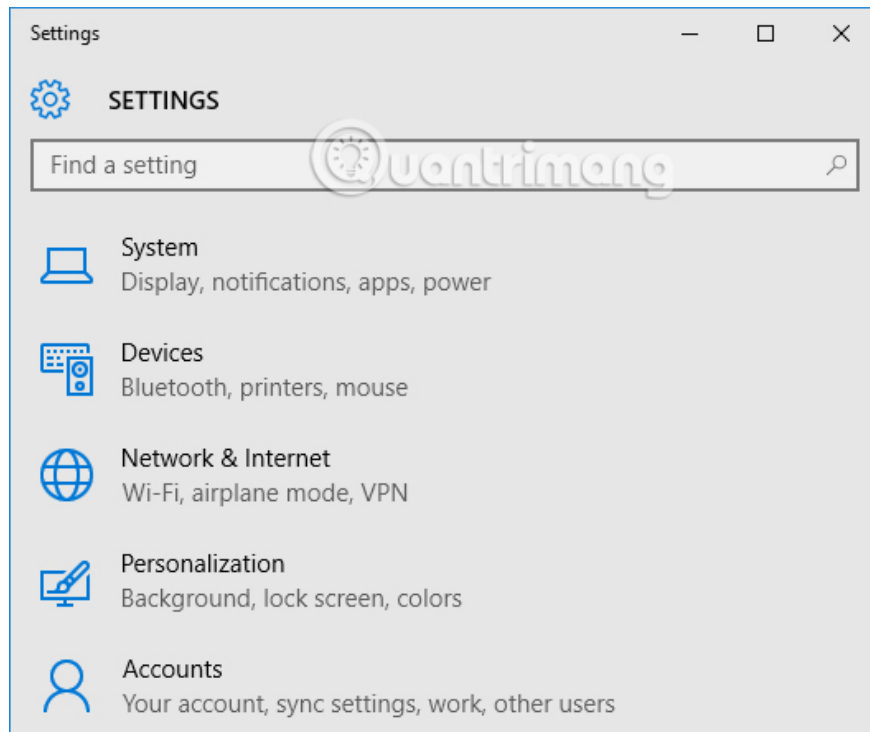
Settings

SETTINGS

Find a setting

Quantrimang

System
Display, notifications, apps, power

Devices
Bluetooth, printers, mouse

Network & Internet
Wi-Fi, airplane mode, VPN

Personalization
Background, lock screen, colors

Accounts
Your account, sync settings, work, other users